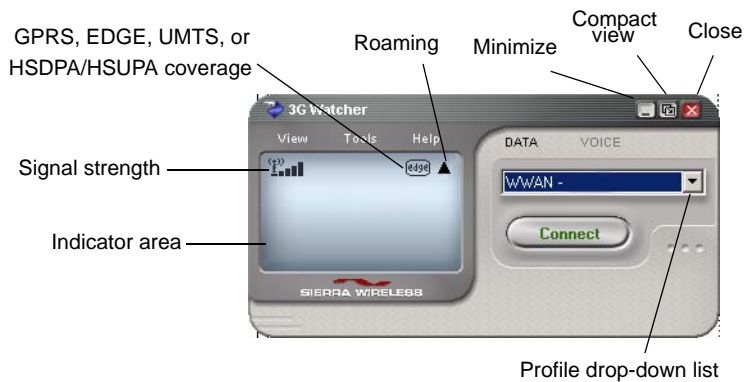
GPRS, EDGE, UMTS, or HSDPA/HSUPA coverage

Roaming

Minimize

Compact view

Close

3G Watcher

View Tools Help

DATA VOICE

edge

WWAN -

Connect

Signal strength

Indicator area

SIERRA WIRELESS

Profile drop-down list